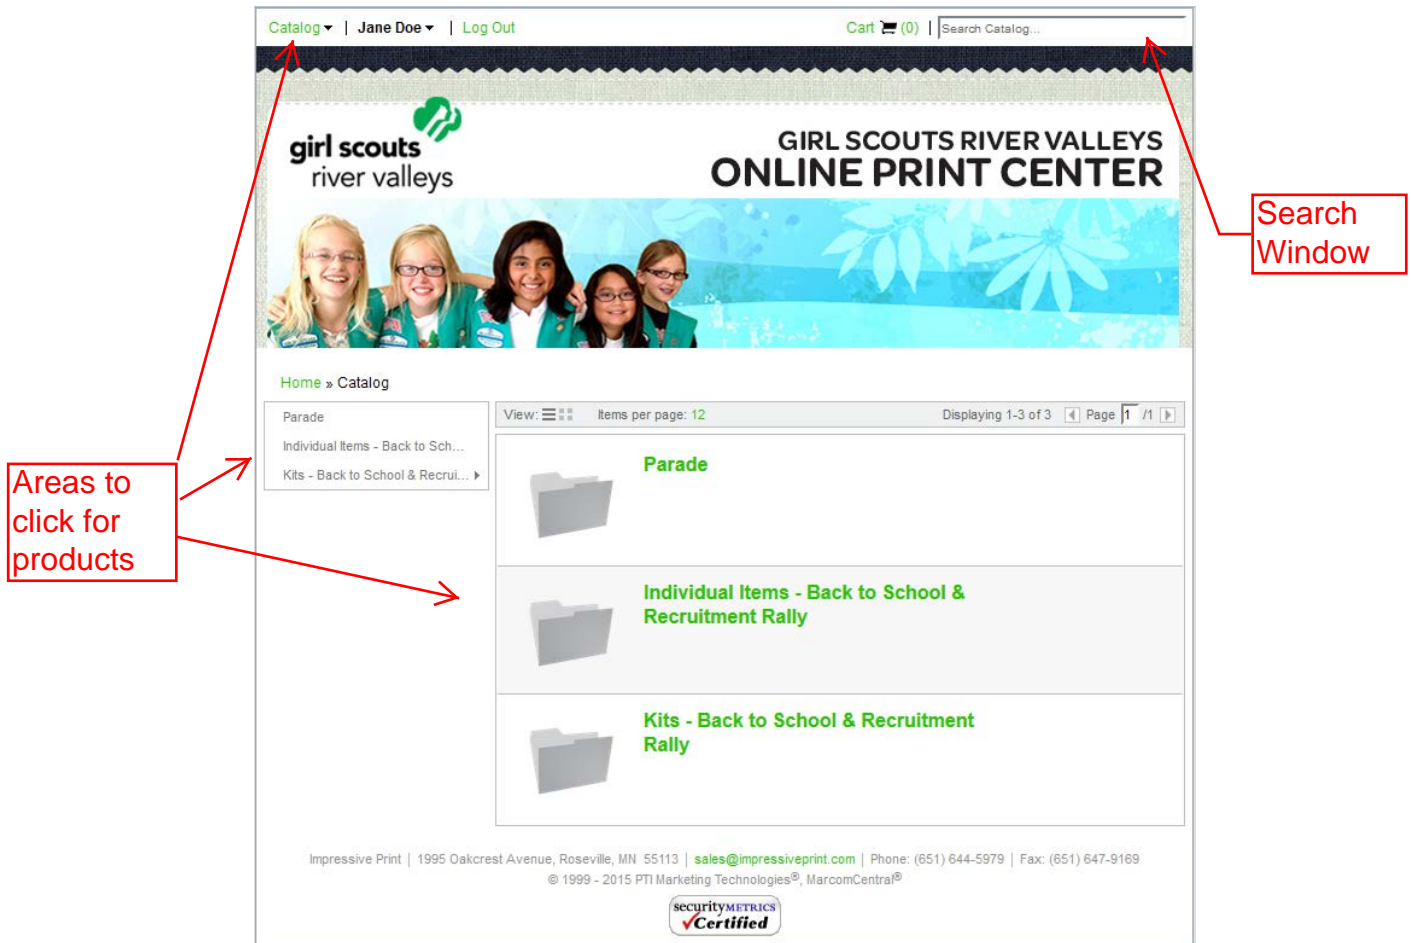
Catalog ▾ | Jane Doe ▾ | Log Out

Cart (0) | Search Catalog...

Search Window

girl scouts river valleys

GIRL SCOUTS RIVER VALLEYS
ONLINE PRINT CENTER

Home » Catalog

Parade
Individual Items - Back to Sch...
Kits - Back to School & Recrui...

Areas to click for products

View: Items per page: 12 Displaying 1-3 of 3 Page 1 /1

Parade

Individual Items - Back to School & Recruitment Rally

Kits - Back to School & Recruitment Rally

Impressive Print | 1995 Oakcrest Avenue, Roseville, MN 55113 | sales@impressiveprint.com | Phone: (651) 644-5979 | Fax: (651) 647-9169
© 1999 - 2015 PTI Marketing Technologies®, MarcomCentral®

securityMETRICS Certified